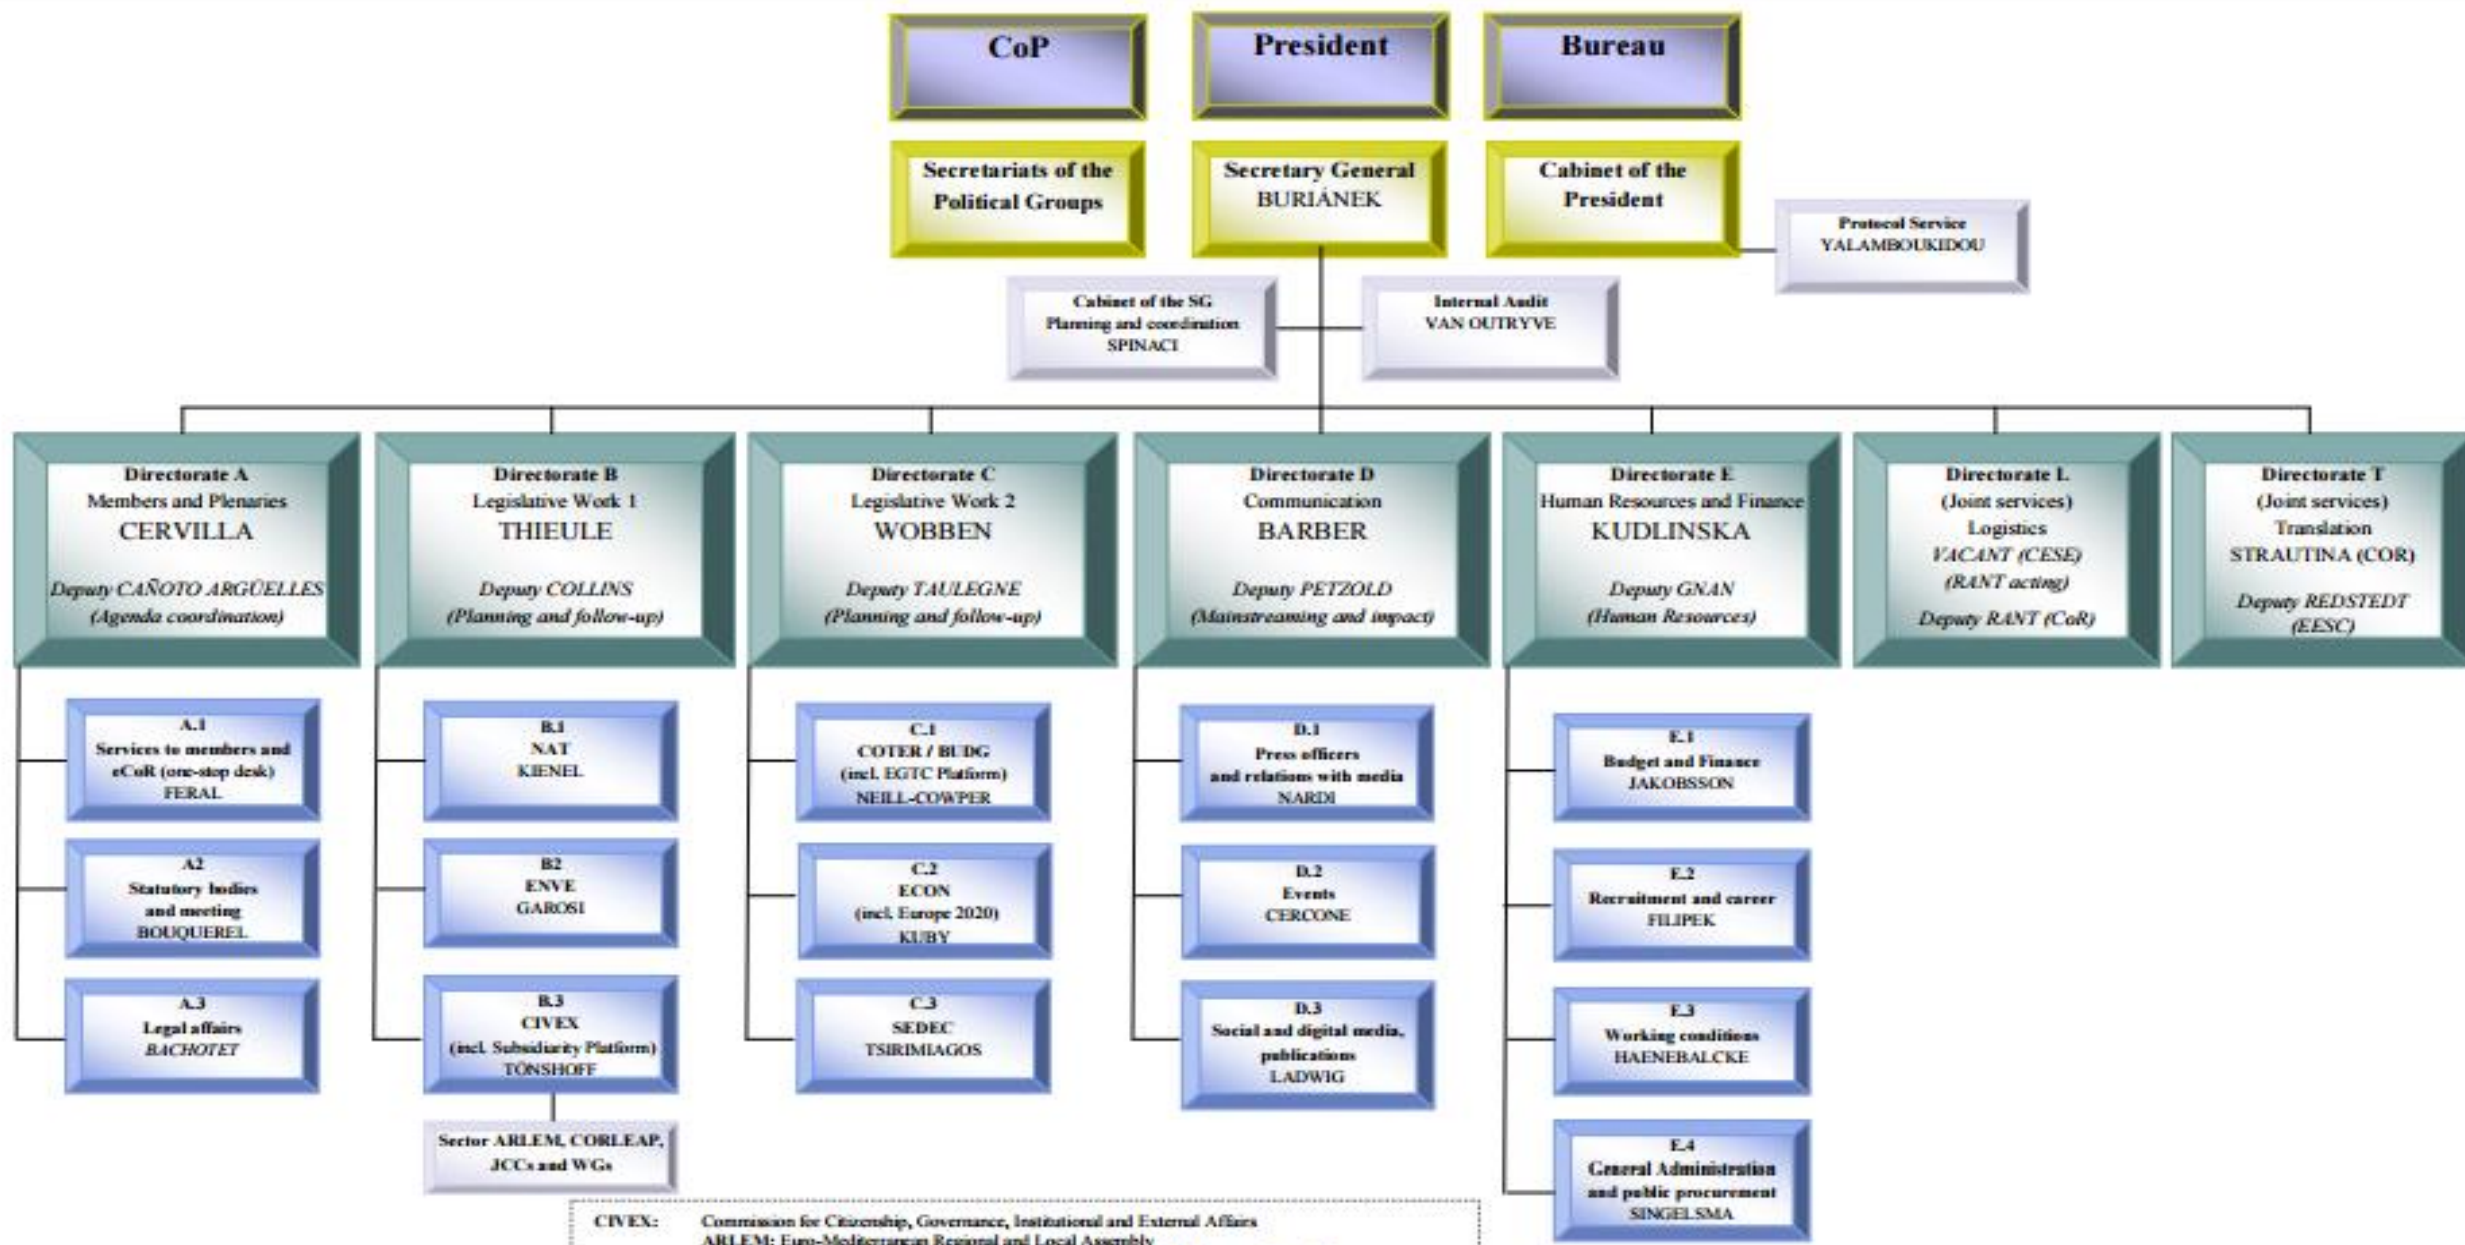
CoP

President

Bureau

Secretariats of the Political Groups

Secretary General BURIÁNEK

Cabinet of the President

Protocol Service YALAMBOUKIDOU

Cabinet of the SG Planning and coordination SPINACI

Internal Audit VAN OUTRYVE

Directorate A Members and Plenaries CERVILLA

Deputy CAÑOTO ARGÜELLES (Agenda coordination)

Directorate B Legislative Work 1 THIEULE

Deputy COLLINS (Planning and follow-up)

Directorate C Legislative Work 2 WOBBEN

Deputy TAULEGNE (Planning and follow-up)

Directorate D Communication BARBER

Deputy PETZOLD (Mainstreaming and impact)

Directorate E Human Resources and Finance KUDLINSKA

Deputy GNAN (Human Resources)

Directorate L (Joint services) Logistics VACANT (CESE) (RANT acting)

Deputy RANT (CoR)

Directorate T (Joint services) Translation STRAUTINA (COR)

Deputy REDSTEDT (EESC)

A.1 Services to members and eCoR (one-stop desk) FERAL

A2 Statutory bodies and meeting BOUQUEREL

A.3 Legal affairs BACHOTET

B.1 NAT KIENEL

B2 ENVE GAROSI

B.3 CIVEX (incl. Subsidiarity Platform) TÖNSHOFF

Sector ARLEM, CORLEAP, JCCs and WGs

C.1 COTER / BUDG (incl. EGTC Platform) NEILL-COWPER

C.2 ECON (incl. Europe 2020) KUBY

C.3 SEDEC TSIRIMIAGOS

D.1 Press officers and relations with media NARDI

D.2 Events CERCONE

D.3 Social and digital media, publications LADWIG

E.1 Budget and Finance JAKOBSSON

E.2 Recruitment and career FILIPEK

E.3 Working conditions HAENEBALCKE

E.4 General Administration and public procurement SINGELSMA

CIVEX: Commission for Citizenship, Governance, Institutional and External Affairs
ARLEM: Euro-Mediterranean Regional and Local Assembly